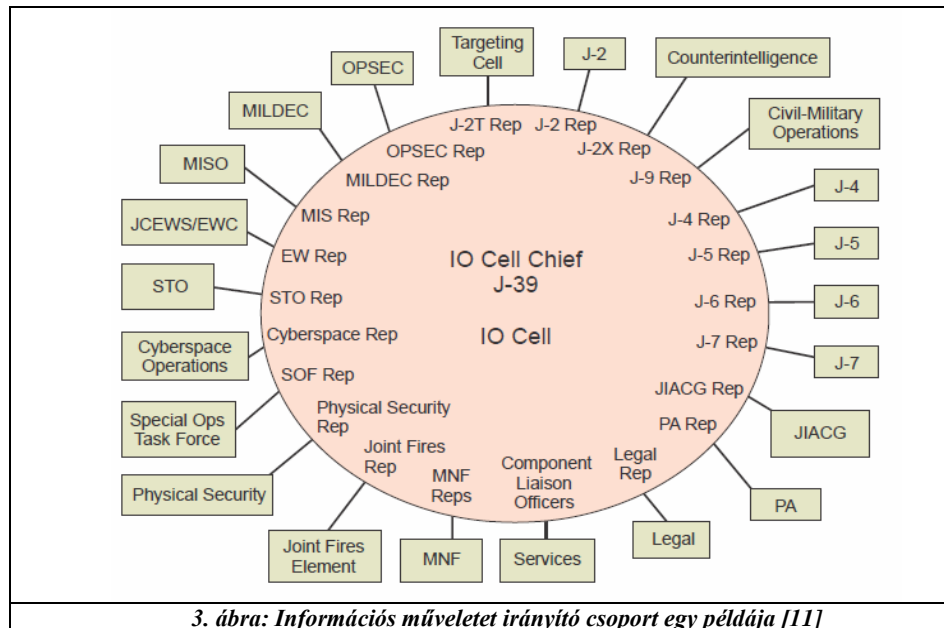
Targeting Cell

J-2

Counterintelligence

OPSEC

MILDEC

Civil-Military Operations

MISO

J-4

JCEWS/EWC

J-5

STO

J-6

Cyberspace Operations

J-7

Special Ops Task Force

JIACG

Physical Security

PA

Joint Fires Element

MNF

Services

Legal

J-2T Rep
J-2 Rep
J-2X Rep
OPSEC Rep
MILDEC Rep
J-9 Rep
MIS Rep
J-4 Rep
EW Rep
J-5 Rep
STO Rep
J-6 Rep
Cyberspace Rep
J-7 Rep
SOF Rep
JIACG Rep
Physical Security Rep
PA Rep
Joint Fires Rep
Legal Rep
MNF Reps
Component Liaison Officers

IO Cell Chief
J-39

IO Cell

3. ábra: Információs műveletet irányító csoport egy példája [11]